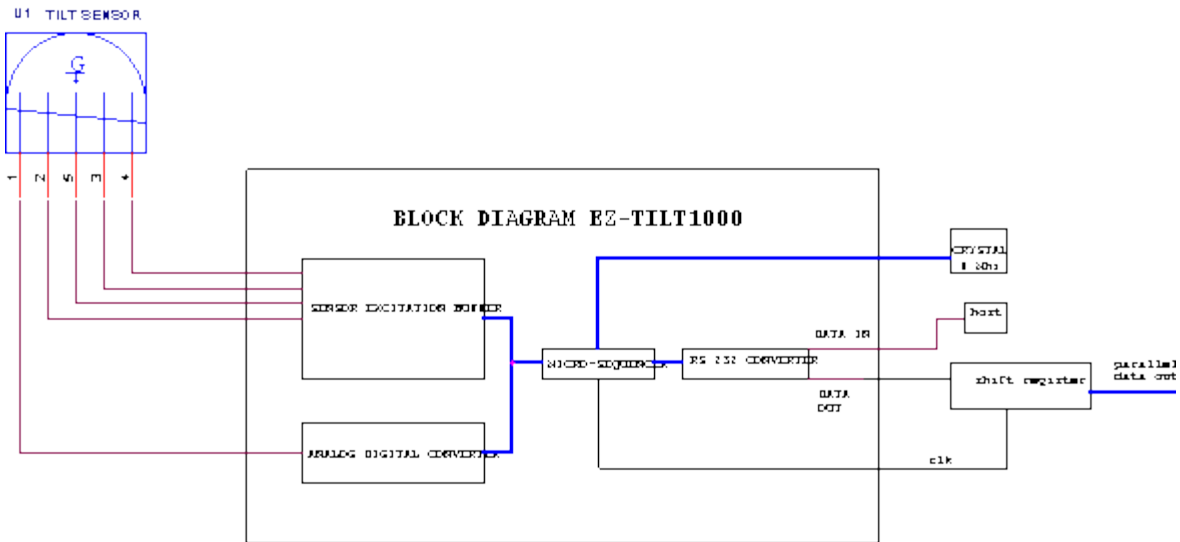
U1 TILT SENSOR

G

1 2 5 3 4

BLOCK DIAGRAM EZ-TILT1000

SENSOR EXCITATION BUFFER

ANALOG DIGITAL CONVERTER

MICRO-SEQUENCER

RS 232 CONVERTER

CRYSTAL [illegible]

host

DATA IN

DATA OUT

shift register

parallel data out

clk